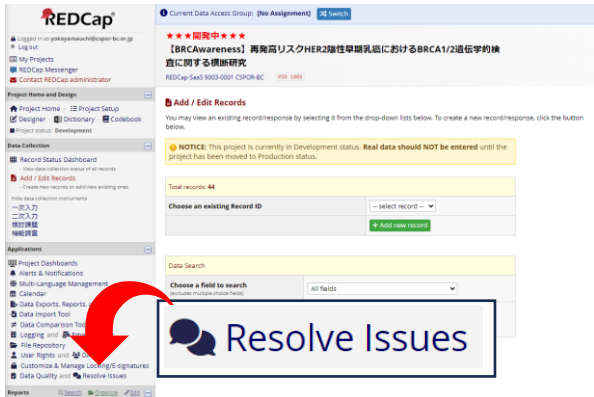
REDCap

Logged in as yokoyamauchi@cspor-bc.or.jp
Log out

My Projects
REDCap Messenger
Contact REDCap administrator

Project Home and Design
Project Home · Project Setup
Designer · Dictionary · Codebook
Project status: Development

Data Collection
Record Status Dashboard
- View data collection status of all records
Add / Edit Records
- Create new records or edit/view existing ones

Hide data collection instruments
一次入力
二次入力
検討課題
補助調査

Applications
Project Dashboards
Alerts & Notifications
Multi-Language Management
Calendar
Data Exports, Reports, a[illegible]
Data Import Tool
Data Comparison Too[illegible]
Logging and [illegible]
File Repository
User Rights and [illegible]
Customize & Manage Locking/E-signatures
Data Quality and Resolve Issues

Reports Search Organize Edit

Current Data Access Group: [No Assignment] Switch

★★★開発中★★★
【BRCAwareness】再発高リスクHER2陰性早期乳癌におけるBRCA1/2遺伝学的検査に関する横断研究
REDCap-SaaS 9003-0001 CSPOR-BC PID 1095

Add / Edit Records

You may view an existing record/response by selecting it from the drop-down lists below. To create a new record/response, click the button below.

NOTICE: This project is currently in Development status. Real data should NOT be entered until the project has been moved to Production status.

Total records: 44
Choose an existing Record ID -- select record --
+ Add new record

Data Search
Choose a field to search (excludes multiple choice fields) All fields

Resolve Issues